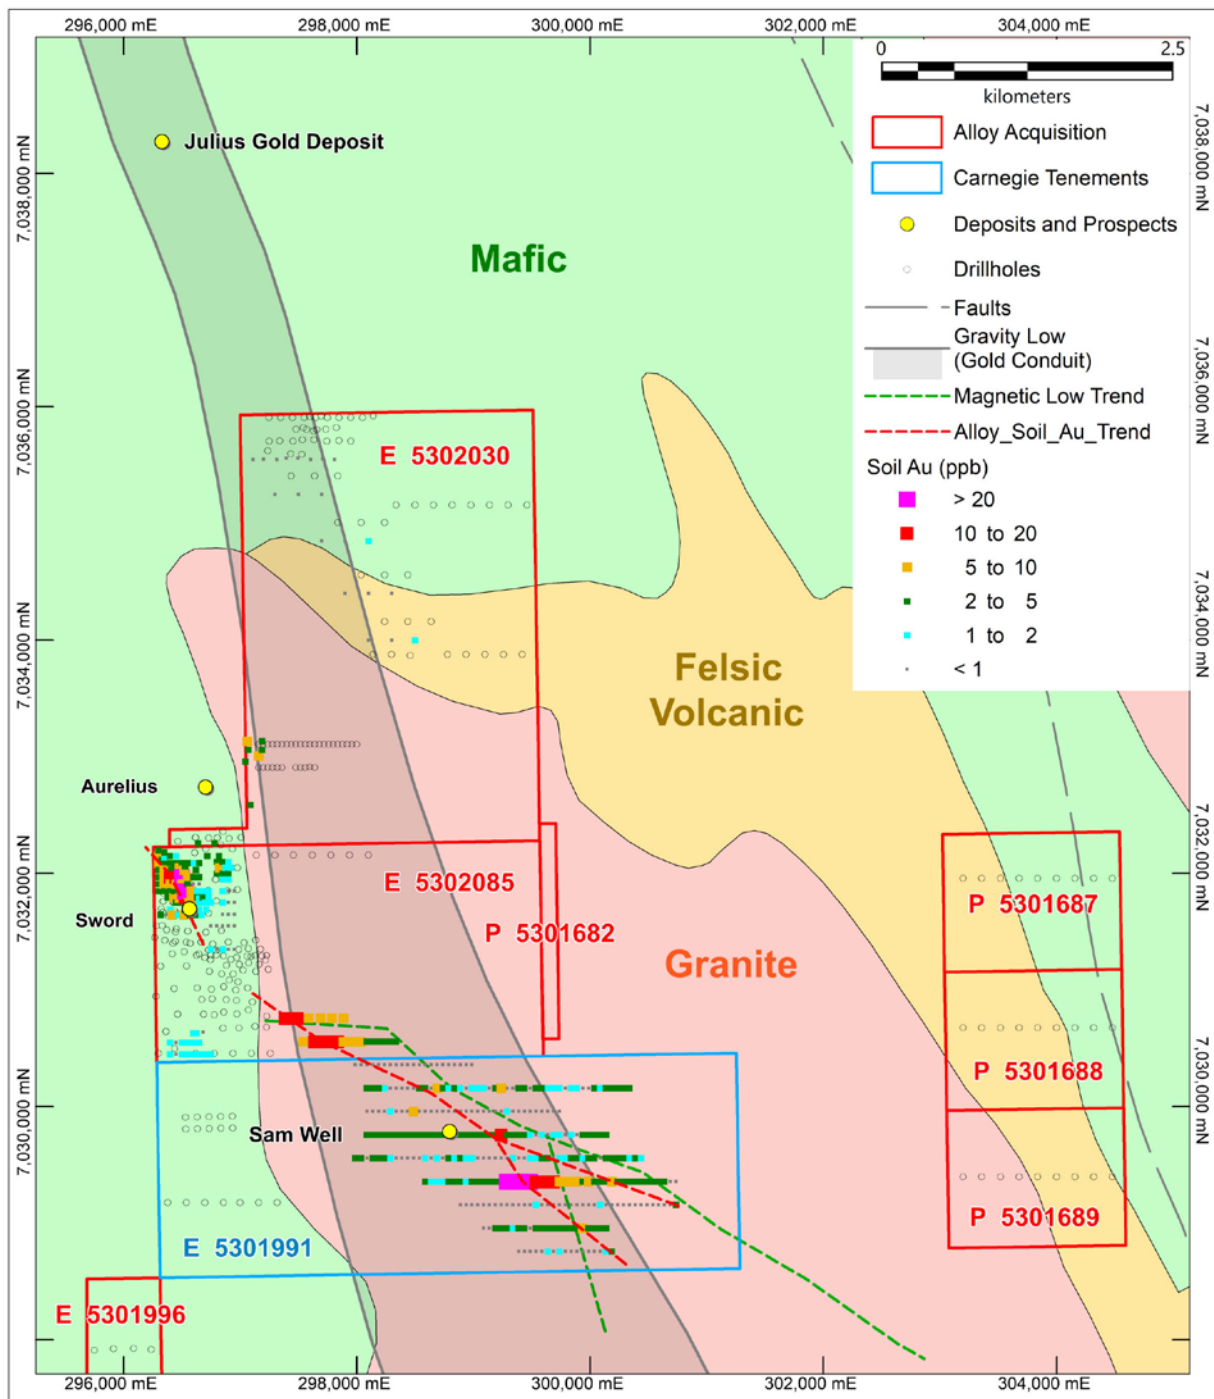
296,000 mE
298,000 mE
300,000 mE
302,000 mE
304,000 mE

0
2.5
kilometers

Alloy Acquisition
Carnegie Tenements
Deposits and Prospects
Drillholes
Faults
Gravity Low (Gold Conduit)
Magnetic Low Trend
Alloy_Soil_Au_Trend
Soil Au (ppb)
> 20
10 to 20
5 to 10
2 to 5
1 to 2
< 1

7,038,000 mN
7,036,000 mN
7,034,000 mN
7,032,000 mN
7,030,000 mN

Julius Gold Deposit
Mafic
E 5302030
Felsic Volcanic
Aurelius
E 5302085
Sword
P 5301682
Granite
P 5301687
P 5301688
P 5301689
Sam Well
E 5301991
E 5301996

296,000 mE
298,000 mE
300,000 mE
302,000 mE
304,000 mE

7,038,000 mN
7,036,000 mN
7,034,000 mN
7,032,000 mN
7,030,000 mN